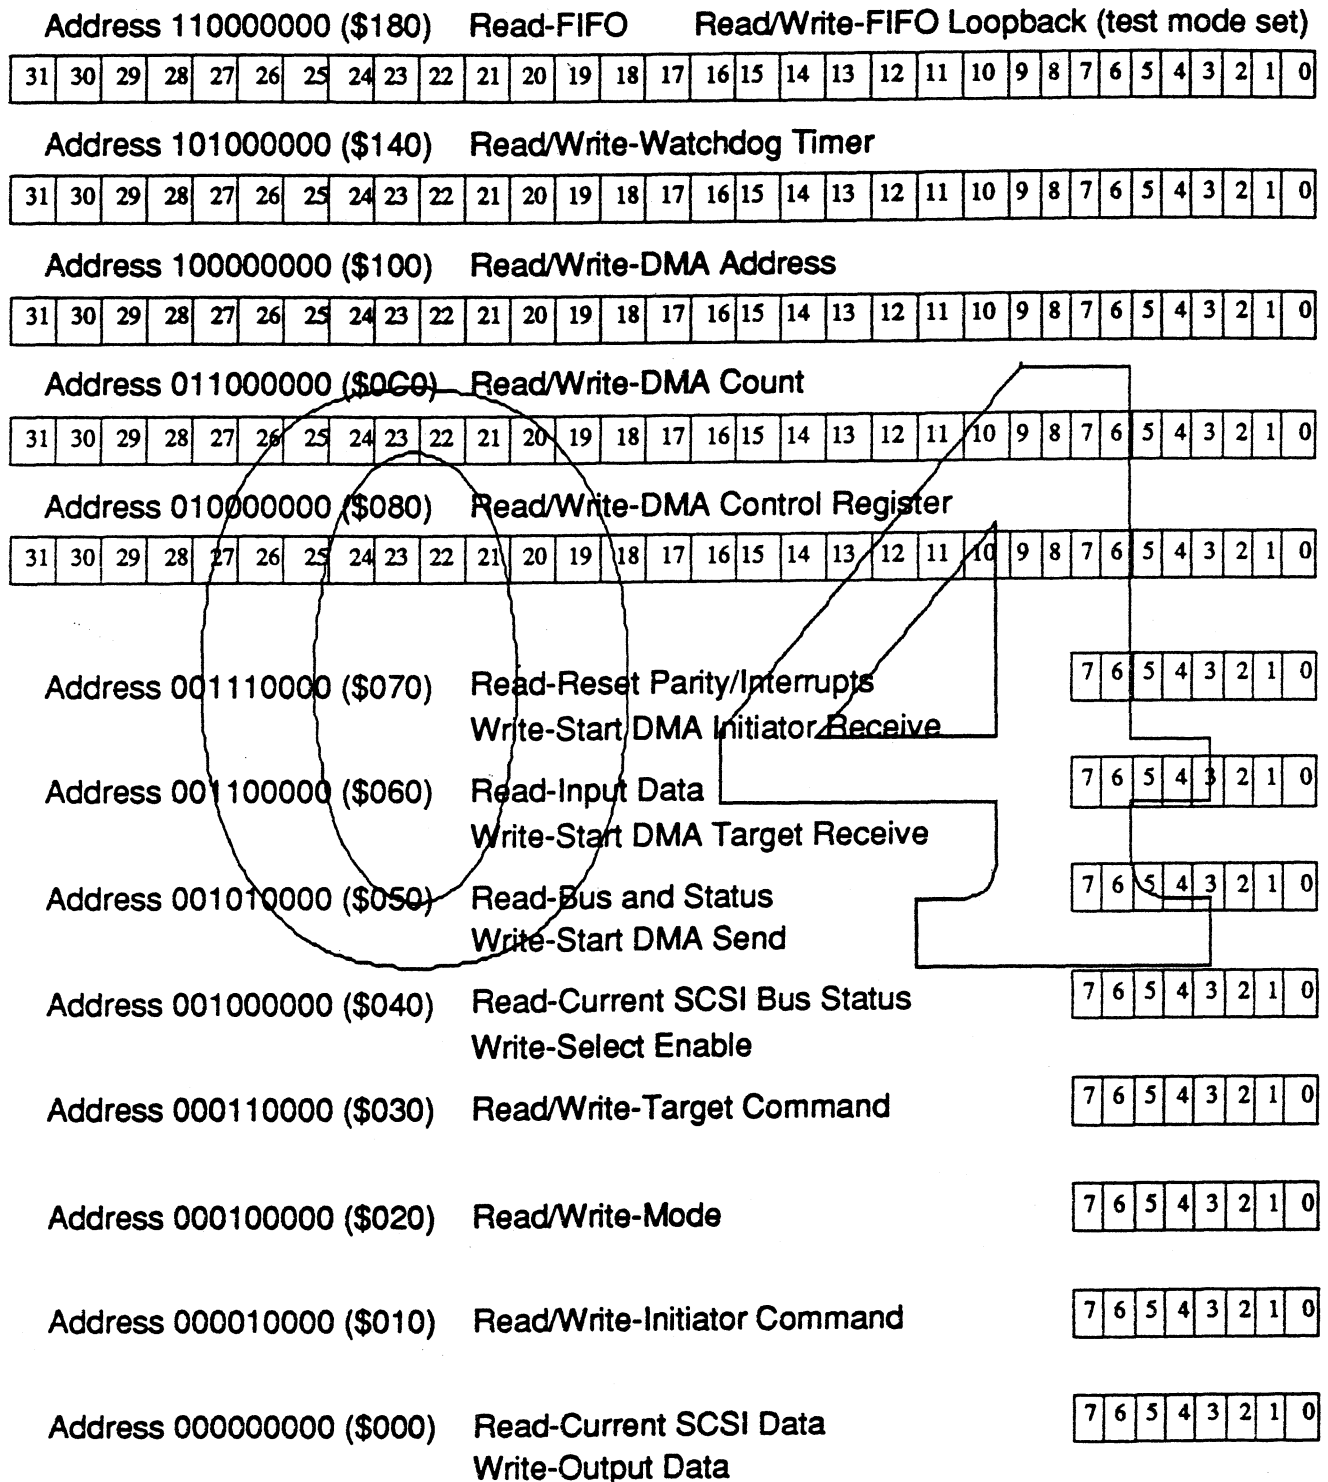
Address 110000000 ($180) Read-FIFO Read/Write-FIFO Loopback (test mode set)

| 31 | 30 | 29 | 28 | 27 | 26 | 25 | 24 | 23 | 22 | 21 | 20 | 19 | 18 | 17 | 16 | 15 | 14 | 13 | 12 | 11 | 10 | 9 | 8 | 7 | 6 | 5 | 4 | 3 | 2 | 1 | 0 |
|---|---|---|---|---|---|---|---|---|---|---|---|---|---|---|---|---|---|---|---|---|---|---|---|---|---|---|---|---|---|---|---|

Address 101000000 ($140) Read/Write-Watchdog Timer

| 31 | 30 | 29 | 28 | 27 | 26 | 25 | 24 | 23 | 22 | 21 | 20 | 19 | 18 | 17 | 16 | 15 | 14 | 13 | 12 | 11 | 10 | 9 | 8 | 7 | 6 | 5 | 4 | 3 | 2 | 1 | 0 |
|---|---|---|---|---|---|---|---|---|---|---|---|---|---|---|---|---|---|---|---|---|---|---|---|---|---|---|---|---|---|---|---|

Address 100000000 ($100) Read/Write-DMA Address

| 31 | 30 | 29 | 28 | 27 | 26 | 25 | 24 | 23 | 22 | 21 | 20 | 19 | 18 | 17 | 16 | 15 | 14 | 13 | 12 | 11 | 10 | 9 | 8 | 7 | 6 | 5 | 4 | 3 | 2 | 1 | 0 |
|---|---|---|---|---|---|---|---|---|---|---|---|---|---|---|---|---|---|---|---|---|---|---|---|---|---|---|---|---|---|---|---|

Address 011000000 ($0C0) Read/Write-DMA Count

| 31 | 30 | 29 | 28 | 27 | 26 | 25 | 24 | 23 | 22 | 21 | 20 | 19 | 18 | 17 | 16 | 15 | 14 | 13 | 12 | 11 | 10 | 9 | 8 | 7 | 6 | 5 | 4 | 3 | 2 | 1 | 0 |
|---|---|---|---|---|---|---|---|---|---|---|---|---|---|---|---|---|---|---|---|---|---|---|---|---|---|---|---|---|---|---|---|

Address 010000000 ($080) Read/Write-DMA Control Register

| 31 | 30 | 29 | 28 | 27 | 26 | 25 | 24 | 23 | 22 | 21 | 20 | 19 | 18 | 17 | 16 | 15 | 14 | 13 | 12 | 11 | 10 | 9 | 8 | 7 | 6 | 5 | 4 | 3 | 2 | 1 | 0 |
|---|---|---|---|---|---|---|---|---|---|---|---|---|---|---|---|---|---|---|---|---|---|---|---|---|---|---|---|---|---|---|---|

Address 001110000 ($070) Read-Reset Parity/Interrupts
Write-Start DMA Initiator Receive
| 7 | 6 | 5 | 4 | 3 | 2 | 1 | 0 |
|---|---|---|---|---|---|---|---|

Address 001100000 ($060) Read-Input Data
Write-Start DMA Target Receive
| 7 | 6 | 5 | 4 | 3 | 2 | 1 | 0 |
|---|---|---|---|---|---|---|---|

Address 001010000 ($050) Read-Bus and Status
Write-Start DMA Send
| 7 | 6 | 5 | 4 | 3 | 2 | 1 | 0 |
|---|---|---|---|---|---|---|---|

Address 001000000 ($040) Read-Current SCSI Bus Status
Write-Select Enable
| 7 | 6 | 5 | 4 | 3 | 2 | 1 | 0 |
|---|---|---|---|---|---|---|---|

Address 000110000 ($030) Read/Write-Target Command
| 7 | 6 | 5 | 4 | 3 | 2 | 1 | 0 |
|---|---|---|---|---|---|---|---|

Address 000100000 ($020) Read/Write-Mode
| 7 | 6 | 5 | 4 | 3 | 2 | 1 | 0 |
|---|---|---|---|---|---|---|---|

Address 000010000 ($010) Read/Write-Initiator Command
| 7 | 6 | 5 | 4 | 3 | 2 | 1 | 0 |
|---|---|---|---|---|---|---|---|

Address 000000000 ($000) Read-Current SCSI Data
Write-Output Data
| 7 | 6 | 5 | 4 | 3 | 2 | 1 | 0 |
|---|---|---|---|---|---|---|---|

04